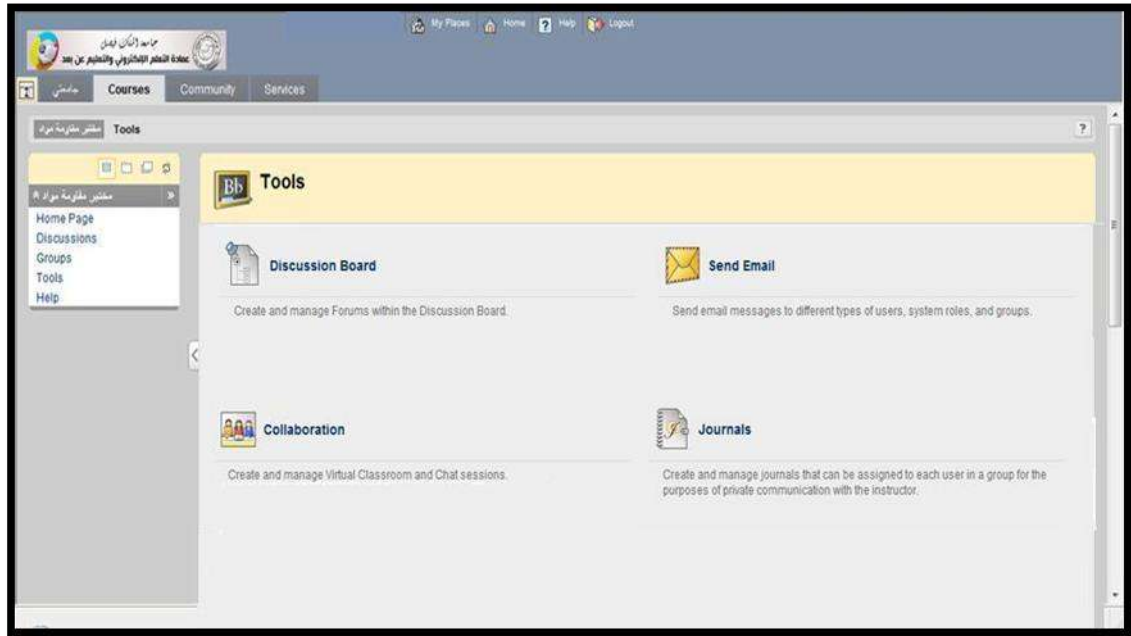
جامعة الملك فيصل
عمادة التعلم الإلكتروني والتعليم عن بعد

My Places Home Help Logout

جامعتي Courses Community Services

مختبر مقاومة مواد Tools

?

مختبر مقاومة مواد

Home Page
Discussions
Groups
Tools
Help

Bb Tools

Discussion Board

Create and manage Forums within the Discussion Board.

Send Email

Send email messages to different types of users, system roles, and groups.

Collaboration

Create and manage Virtual Classroom and Chat sessions.

Journals

Create and manage journals that can be assigned to each user in a group for the purposes of private communication with the instructor.